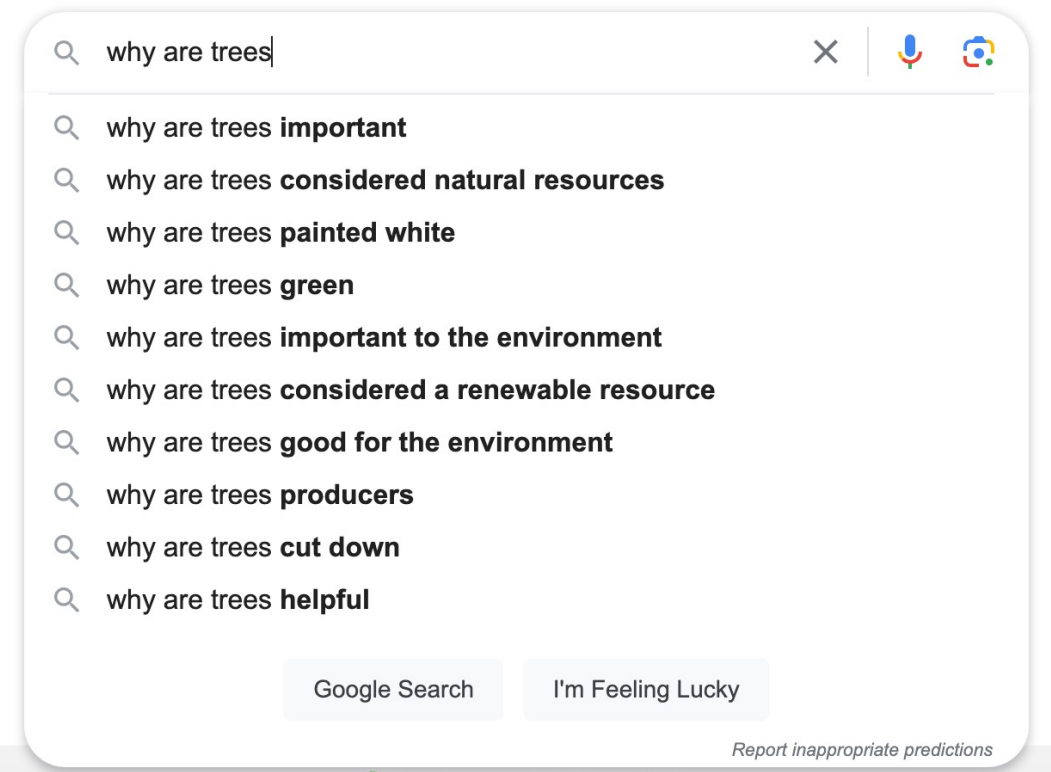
why are trees

why are trees **important**
why are trees **considered natural resources**
why are trees **painted white**
why are trees **green**
why are trees **important to the environment**
why are trees **considered a renewable resource**
why are trees **good for the environment**
why are trees **producers**
why are trees **cut down**
why are trees **helpful**

Google Search | I'm Feeling Lucky

*Report inappropriate predictions*